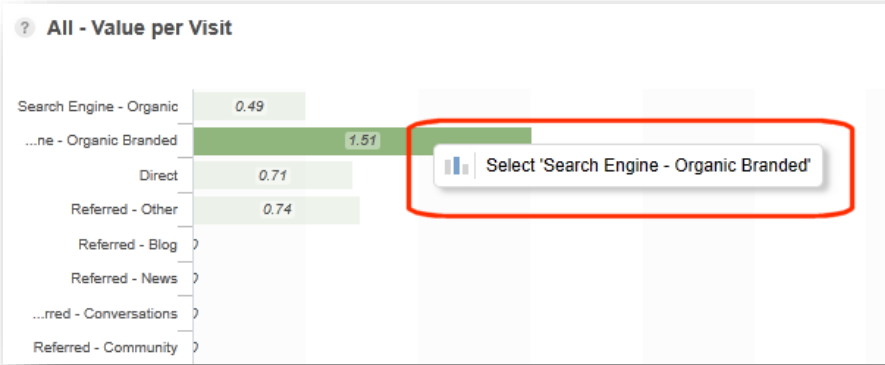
? All - Value per Visit

Search Engine - Organic 0.49
...ne - Organic Branded 1.51
Direct 0.71
Referred - Other 0.74
Referred - Blog 0
Referred - News 0
...rred - Conversations 0
Referred - Community 0

Select 'Search Engine - Organic Branded'